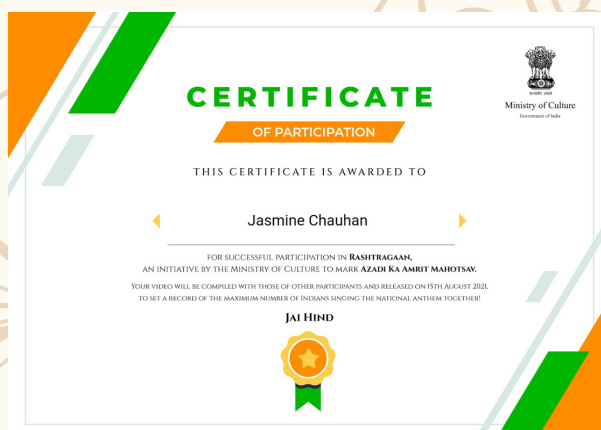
CERTIFICATE

OF PARTICIPATION

सत्यमेव जयते

Ministry of Culture
Government of India

THIS CERTIFICATE IS AWARDED TO

Jasmine Chauhan

FOR SUCCESSFUL PARTICIPATION IN RASHTRAGAAN, AN INITIATIVE BY THE MINISTRY OF CULTURE TO MARK AZADI KA AMRIT MAHOTSAV.

YOUR VIDEO WILL BE COMPILED WITH THOSE OF OTHER PARTICIPANTS AND RELEASED ON 15TH AUGUST 2021, TO SET A RECORD OF THE MAXIMUM NUMBER OF INDIANS SINGING THE NATIONAL ANTHEM TOGETHER!

JAI HIND